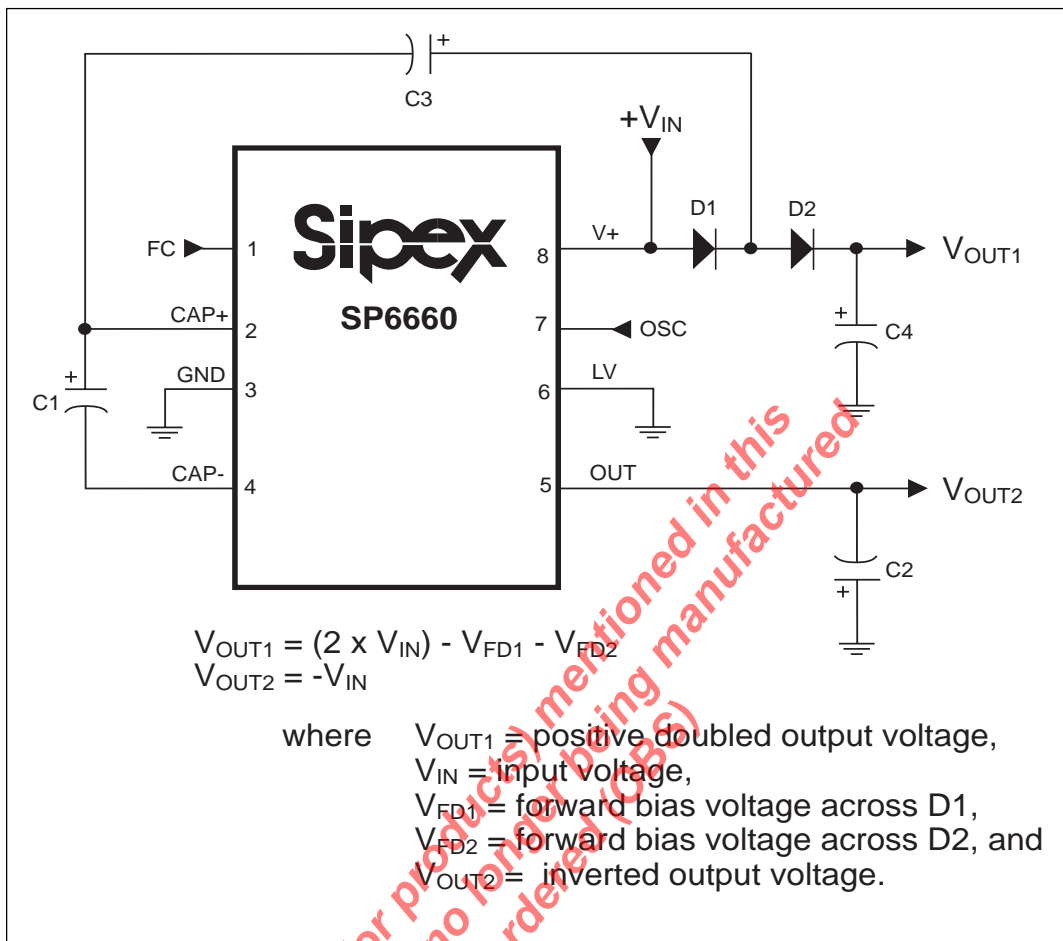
+

C3

$+V_{IN}$

Sipex

SP6660

FC 1

CAP+ 2

GND 3

CAP- 4

8 V+

7 OSC

6 LV

5 OUT

D1

D2

$V_{OUT1}$

+

C4

+

C1

$V_{OUT2}$

C2

+

$V_{OUT1} = (2 \times V_{IN}) - V_{FD1} - V_{FD2}$
$V_{OUT2} = -V_{IN}$

where $V_{OUT1}$ = positive doubled output voltage,
$V_{IN}$ = input voltage,
$V_{FD1}$ = forward bias voltage across D1,
$V_{FD2}$ = forward bias voltage across D2, and
$V_{OUT2}$ = inverted output voltage.

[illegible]r product(s) mentioned in this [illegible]o longer being manufactured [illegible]rdered (OBS)